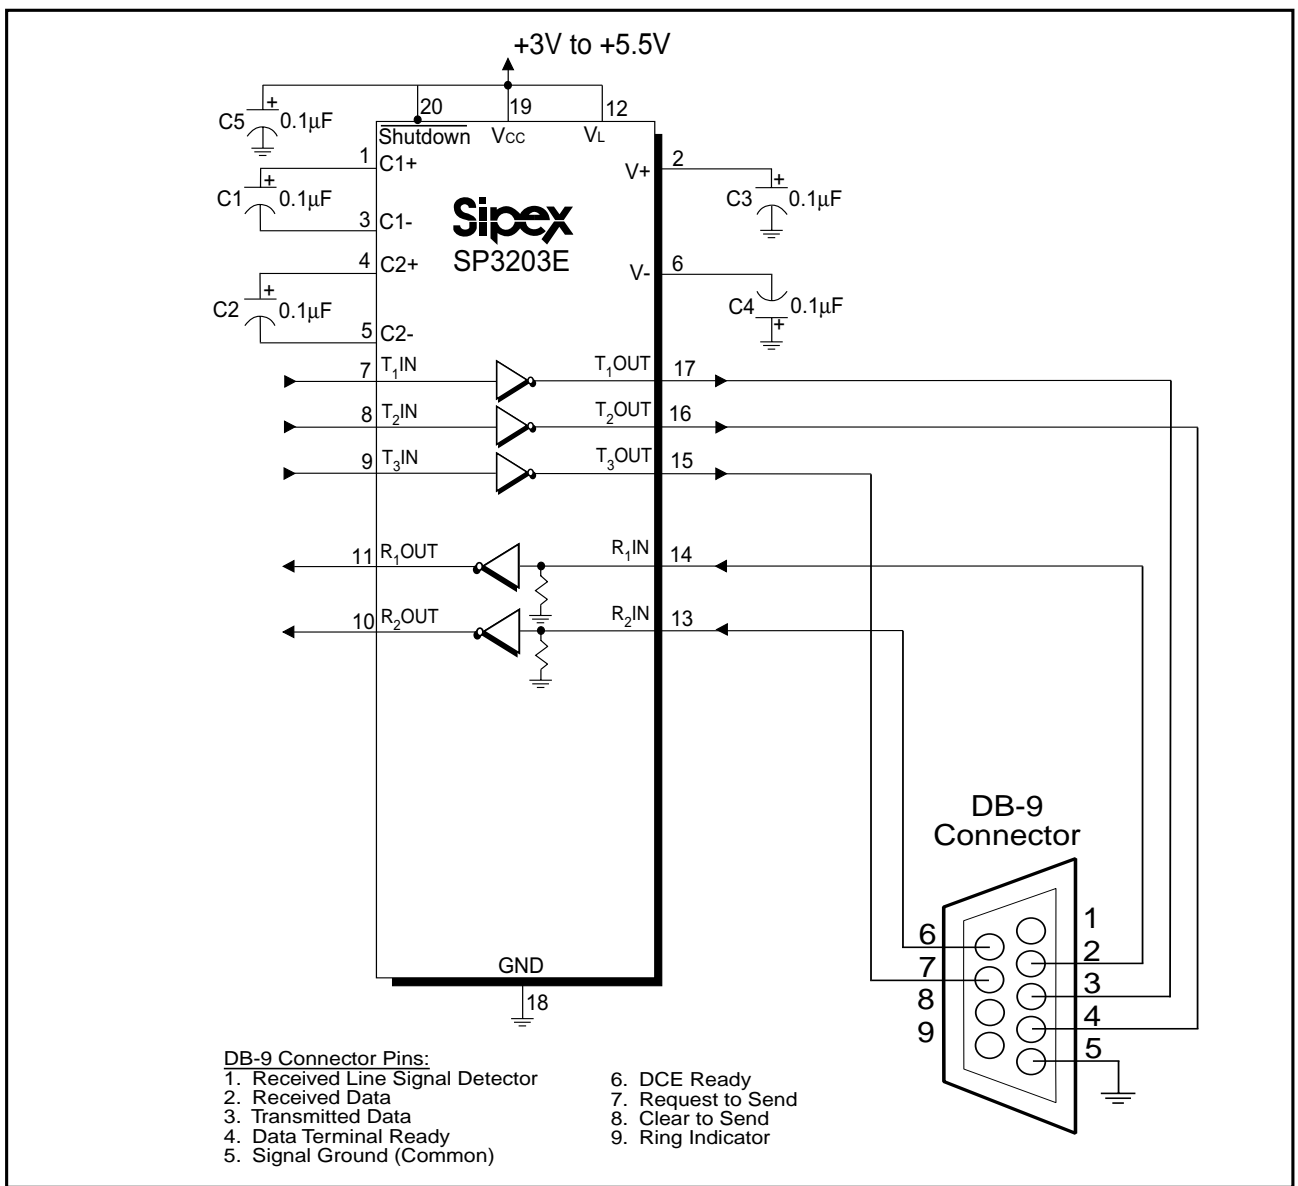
+3V to +5.5V

C5 0.1μF
20 $\overline{\text{Shutdown}}$
19 $V_{CC}$
12 $V_L$

1 C1+
C1 0.1μF
3 C1-
4 C2+
C2 0.1μF
5 C2-

Sipex
SP3203E

V+ 2
C3 0.1μF
V- 6
C4 0.1μF

7 $T_1$IN
8 $T_2$IN
9 $T_3$IN
$T_1$OUT 17
$T_2$OUT 16
$T_3$OUT 15

11 $R_1$OUT
10 $R_2$OUT
$R_1$IN 14
$R_2$IN 13

GND
18

DB-9 Connector
1
6
2
7
3
8
4
9
5

DB-9 Connector Pins:
1. Received Line Signal Detector
2. Received Data
3. Transmitted Data
4. Data Terminal Ready
5. Signal Ground (Common)

6. DCE Ready
7. Request to Send
8. Clear to Send
9. Ring Indicator